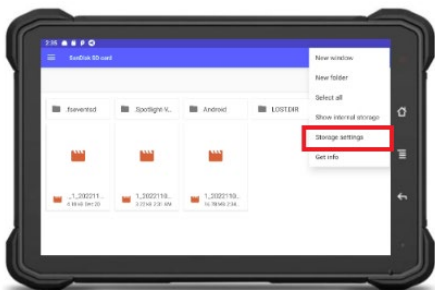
2:36

SanDisk SD card

New window

New folder

Select all

Show internal storage

Storage settings

Get info

.fseventsd

Spotlight-V...

Android

LOST.DIR

._1_202211...
4.00 kB Dec 20

._1_2022110...
3.22 kB 2:30 AM

._1_2022110...
16.78 MB 2:30 AM